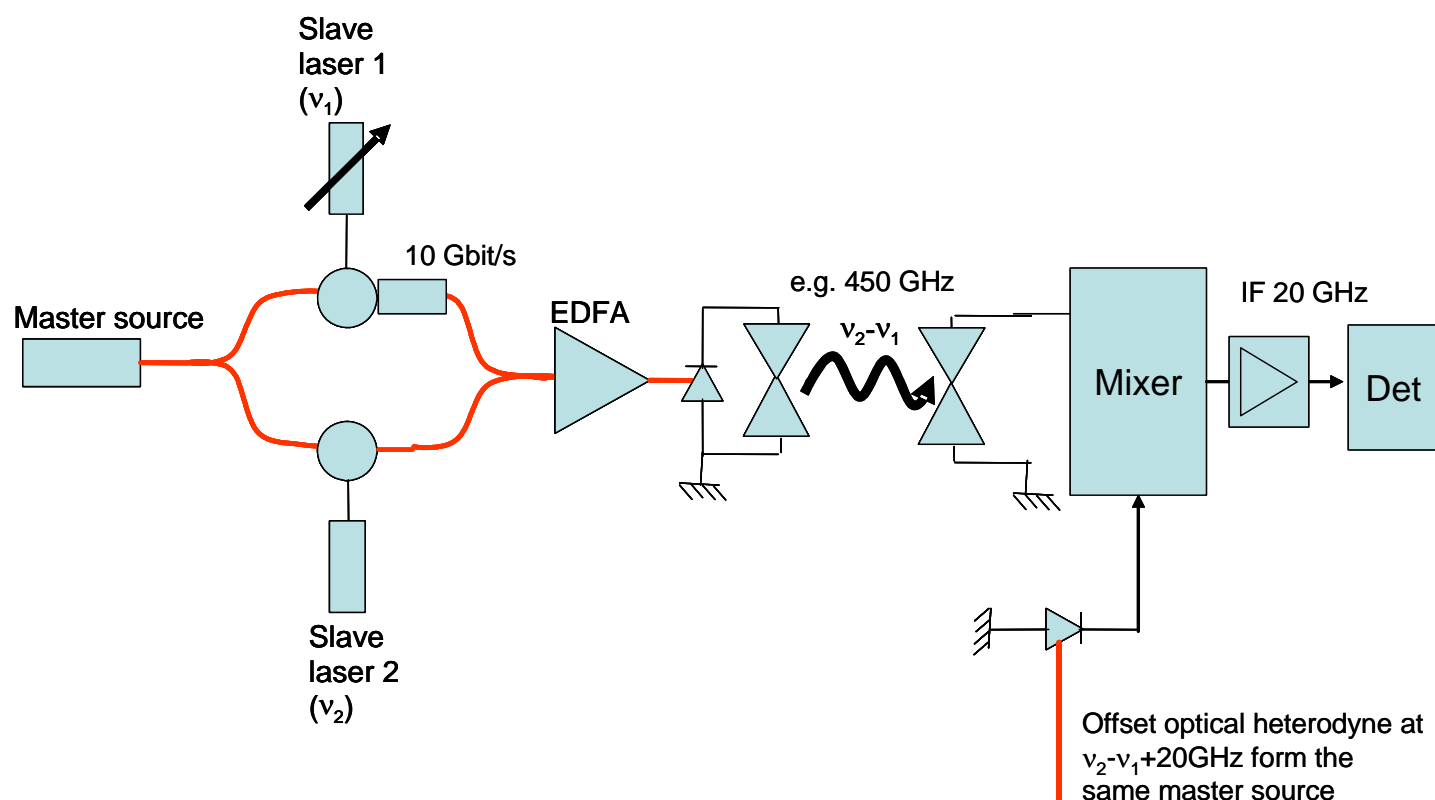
Slave laser 1 ($\nu_1$)

10 Gbit/s

Master source

EDFA

e.g. 450 GHz

$\nu_2$-$\nu_1$

IF 20 GHz

Mixer

Det

Slave laser 2 ($\nu_2$)

Offset optical heterodyne at $\nu_2$-$\nu_1$+20GHz form the same master source